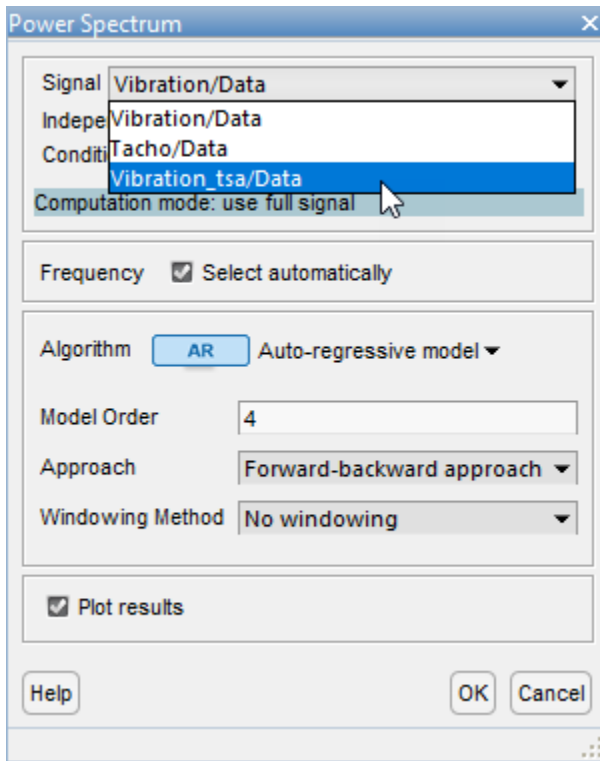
Power Spectrum ×

Signal Vibration/Data

Indepe Vibration/Data

Conditi Tacho/Data

Vibration_tsa/Data

Computation mode: use full signal

Frequency Select automatically

Algorithm AR Auto-regressive model

Model Order 4

Approach Forward-backward approach

Windowing Method No windowing

Plot results

Help

OK Cancel